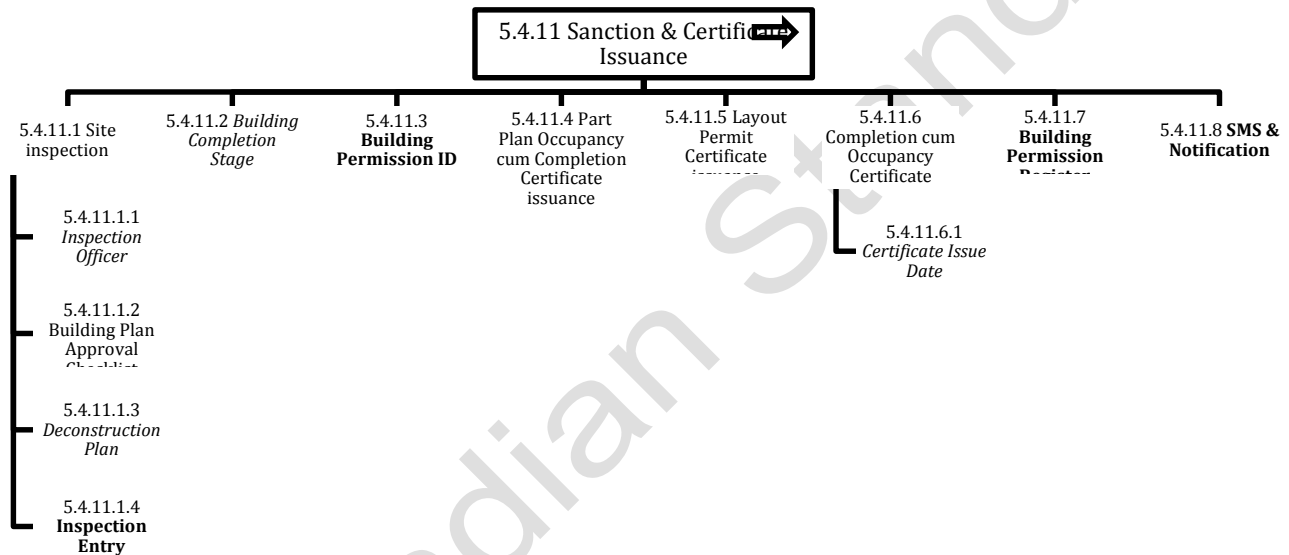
5.4.11 Sanction & Certif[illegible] Issuance

5.4.11.1 Site inspection

5.4.11.2 *Building Completion Stage*

5.4.11.3 **Building Permission ID**

5.4.11.4 Part Plan Occupancy cum Completion Certificate issuance

5.4.11.5 Layout Permit Certificate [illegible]

5.4.11.6 Completion cum Occupancy Certificate

5.4.11.7 **Building Permission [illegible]**

5.4.11.8 **SMS & Notification**

5.4.11.1.1 *Inspection Officer*

5.4.11.1.2 Building Plan Approval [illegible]

5.4.11.1.3 *Deconstruction Plan*

5.4.11.1.4 **Inspection Entry**

5.4.11.6.1 *Certificate Issue Date*

Indian St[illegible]